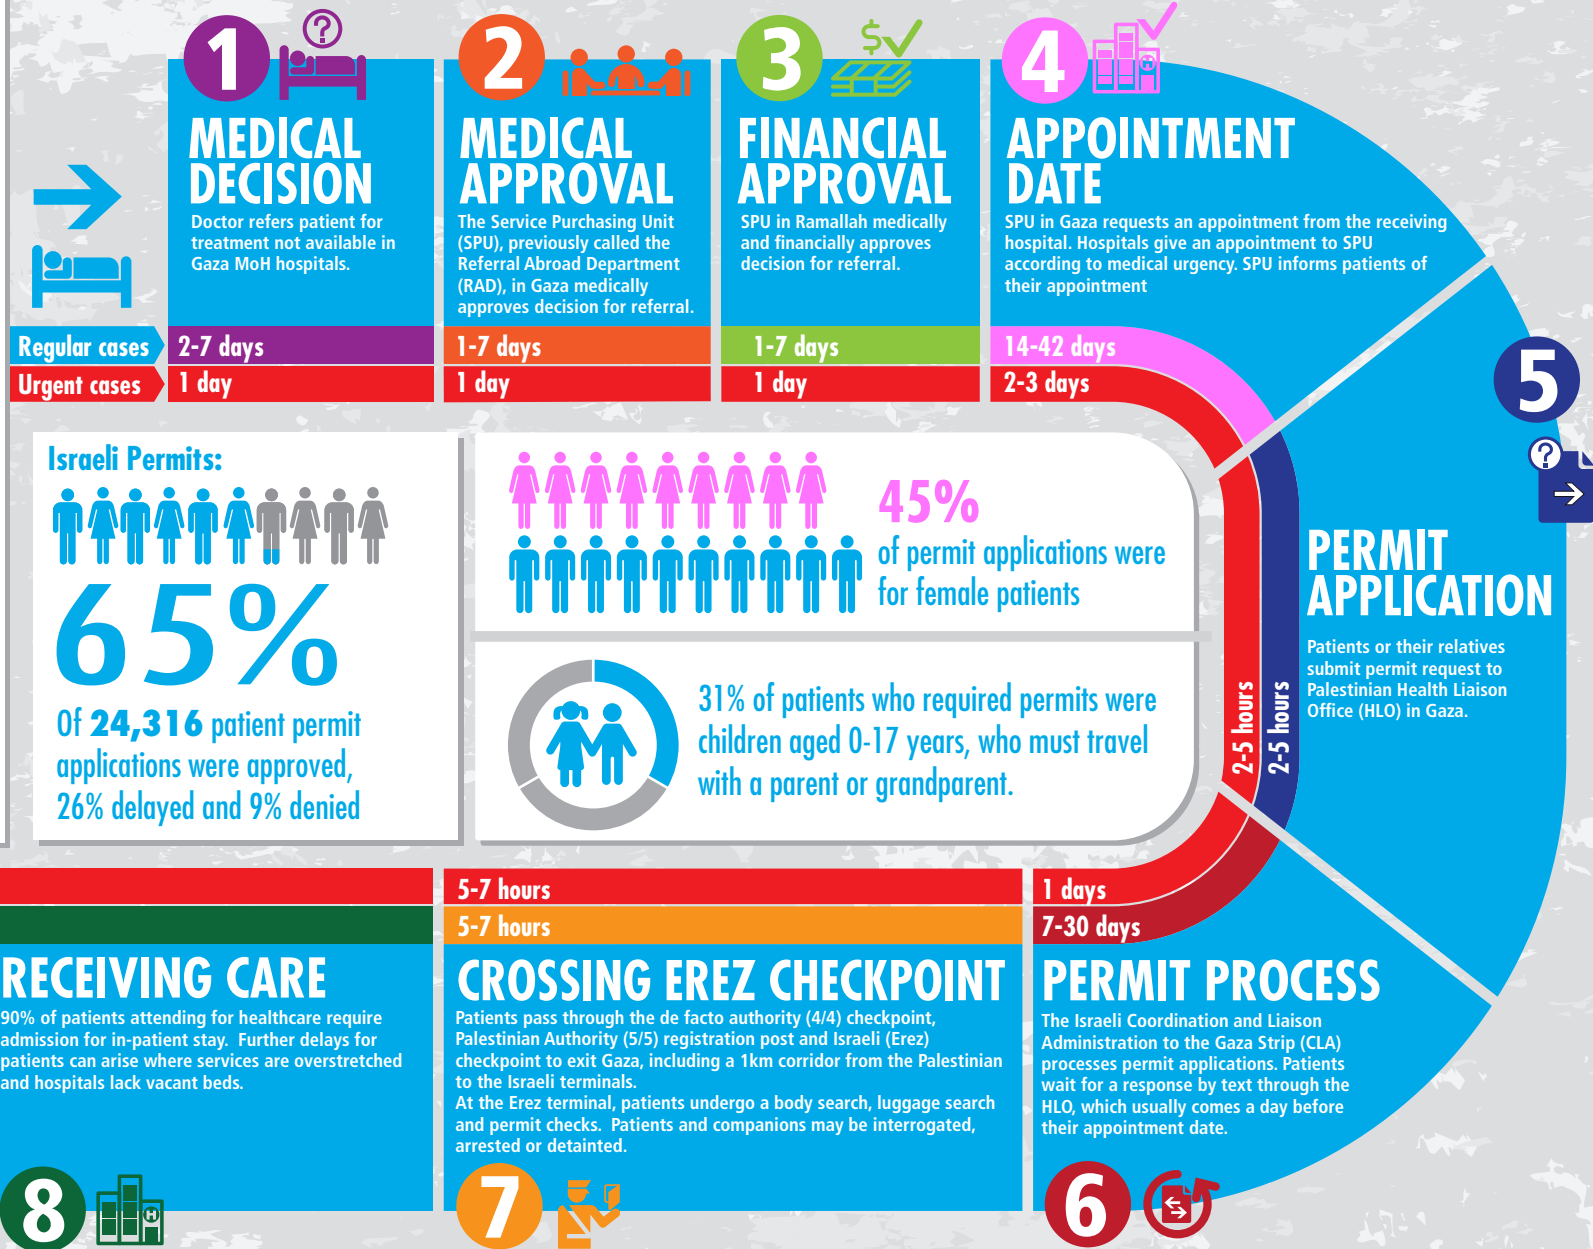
1
MEDICAL DECISION
Doctor refers patient for treatment not available in Gaza MoH hospitals.

2
MEDICAL APPROVAL
The Service Purchasing Unit (SPU), previously called the Referral Abroad Department (RAD), in Gaza medically approves decision for referral.

3
$
FINANCIAL APPROVAL
SPU in Ramallah medically and financially approves decision for referral.

4
APPOINTMENT DATE
SPU in Gaza requests an appointment from the receiving hospital. Hospitals give an appointment to SPU according to medical urgency. SPU informs patients of their appointment

| Regular cases | 2-7 days | 1-7 days | 1-7 days | 14-42 days |
|---|---|---|---|---|
| Urgent cases | 1 day | 1 day | 1 day | 2-3 days |

5
PERMIT APPLICATION
Patients or their relatives submit permit request to Palestinian Health Liaison Office (HLO) in Gaza.

2-5 hours
2-5 hours

Israeli Permits:
65%
Of 24,316 patient permit applications were approved, 26% delayed and 9% denied

45%
of permit applications were for female patients

31% of patients who required permits were children aged 0-17 years, who must travel with a parent or grandparent.

5-7 hours
5-7 hours
1 days
7-30 days

RECEIVING CARE
90% of patients attending for healthcare require admission for in-patient stay. Further delays for patients can arise where services are overstretched and hospitals lack vacant beds.

CROSSING EREZ CHECKPOINT
Patients pass through the de facto authority (4/4) checkpoint, Palestinian Authority (5/5) registration post and Israeli (Erez) checkpoint to exit Gaza, including a 1km corridor from the Palestinian to the Israeli terminals.
At the Erez terminal, patients undergo a body search, luggage search and permit checks. Patients and companions may be interrogated, arrested or detainted.

PERMIT PROCESS
The Israeli Coordination and Liaison Administration to the Gaza Strip (CLA) processes permit applications. Patients wait for a response by text through the HLO, which usually comes a day before their appointment date.

8
H
7
6